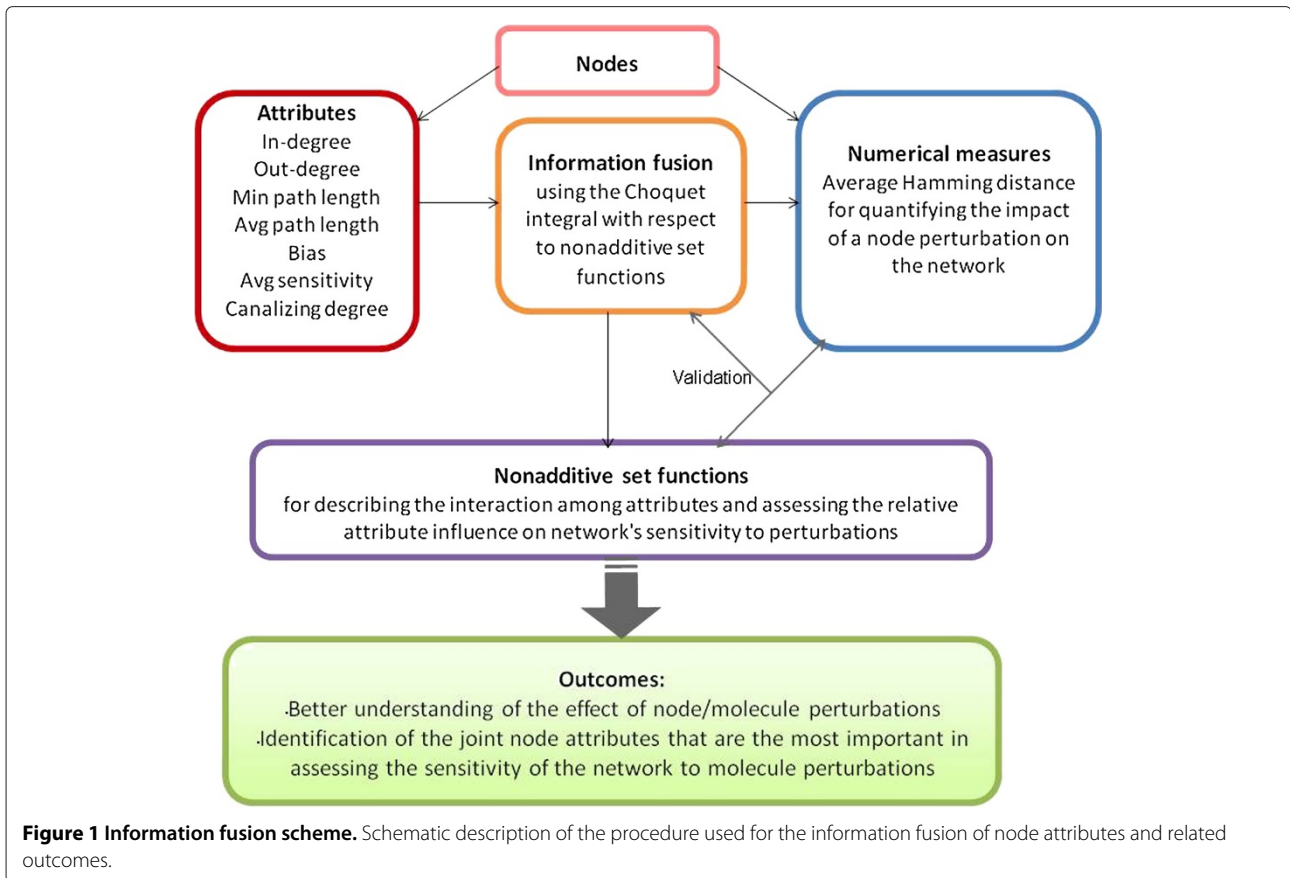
Nodes

Attributes
In-degree
Out-degree
Min path length
Avg path length
Bias
Avg sensitivity
Canalizing degree

Information fusion
using the Choquet integral with respect to nonadditive set functions

Numerical measures
Average Hamming distance for quantifying the impact of a node perturbation on the network

Validation

Nonadditive set functions
for describing the interaction among attributes and assessing the relative attribute influence on network's sensitivity to perturbations

Outcomes:
·Better understanding of the effect of node/molecule perturbations
·Identification of the joint node attributes that are the most important in assessing the sensitivity of the network to molecule perturbations

**Figure 1 Information fusion scheme.** Schematic description of the procedure used for the information fusion of node attributes and related outcomes.